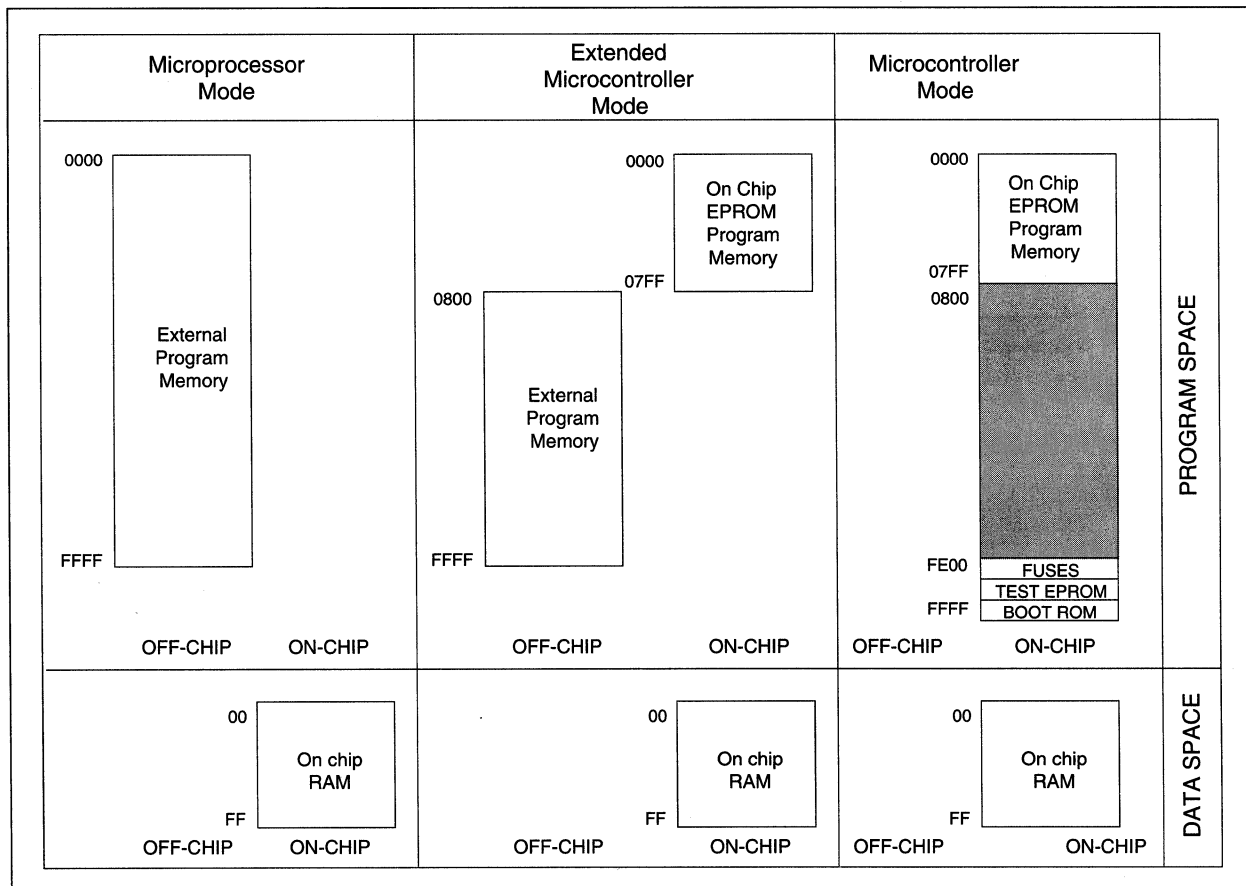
Microprocessor Mode

Extended Microcontroller Mode

Microcontroller Mode

0000

External Program Memory

FFFF

OFF-CHIP ON-CHIP

0000

On Chip EPROM Program Memory

07FF

0800

External Program Memory

FFFF

OFF-CHIP ON-CHIP

0000

On Chip EPROM Program Memory

07FF

0800

FE00

FUSES

TEST EPROM

FFFF

BOOT ROM

OFF-CHIP ON-CHIP

PROGRAM SPACE

00

On chip RAM

FF

OFF-CHIP ON-CHIP

00

On chip RAM

FF

OFF-CHIP ON-CHIP

00

On chip RAM

FF

OFF-CHIP ON-CHIP

DATA SPACE